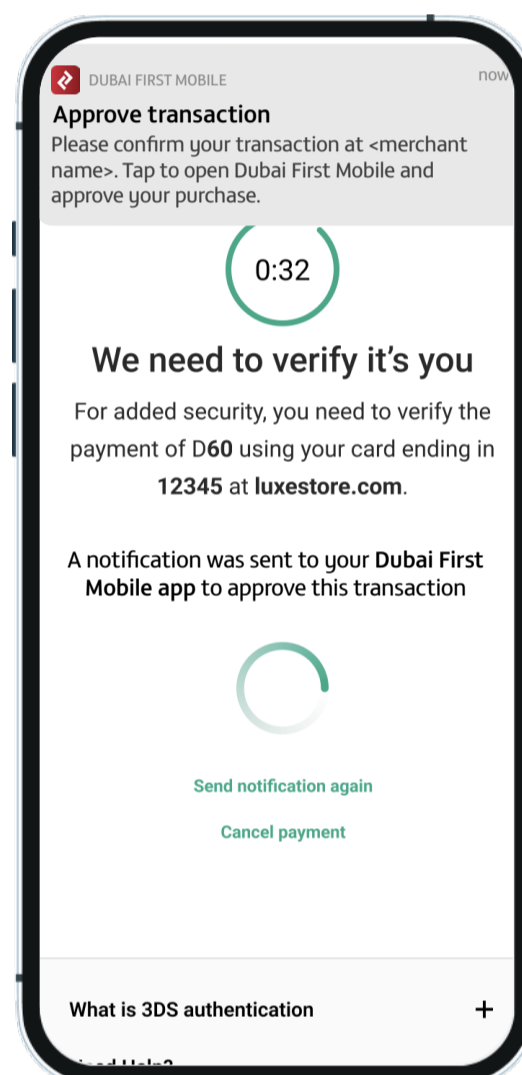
DUBAI FIRST MOBILE now

Approve transaction

Please confirm your transaction at <merchant name>. Tap to open Dubai First Mobile and approve your purchase.

0:32

We need to verify it's you

For added security, you need to verify the payment of D60 using your card ending in 12345 at luxestore.com.

A notification was sent to your Dubai First Mobile app to approve this transaction

Send notification again

Cancel payment

What is 3DS authentication +

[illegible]